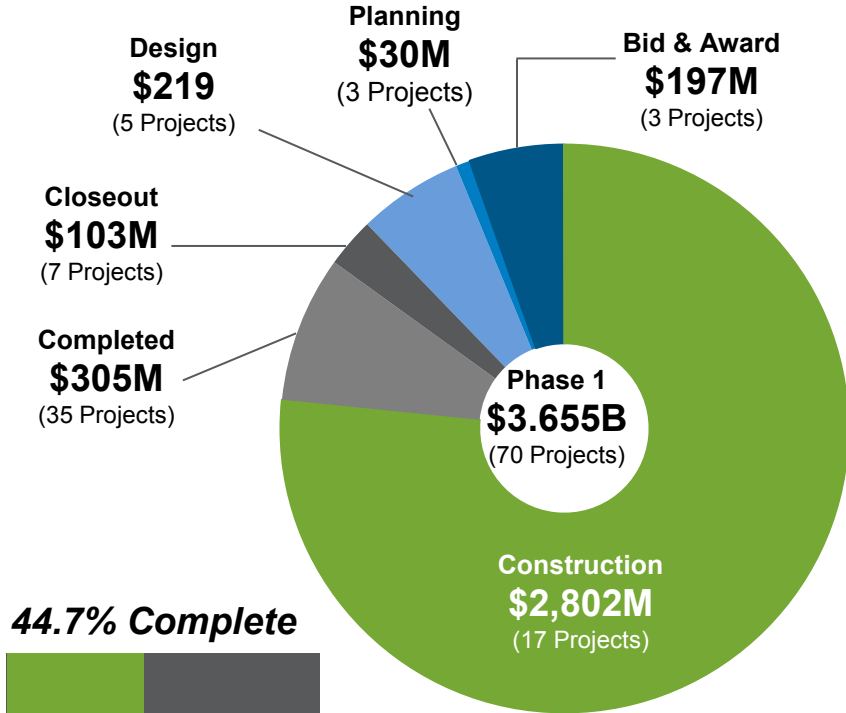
Planning
$30M
(3 Projects)

Design
$219
(5 Projects)

Bid & Award
$197M
(3 Projects)

Closeout
$103M
(7 Projects)

Completed
$305M
(35 Projects)

Phase 1
$3.655B
(70 Projects)

Construction
$2,802M
(17 Projects)

44.7% Complete